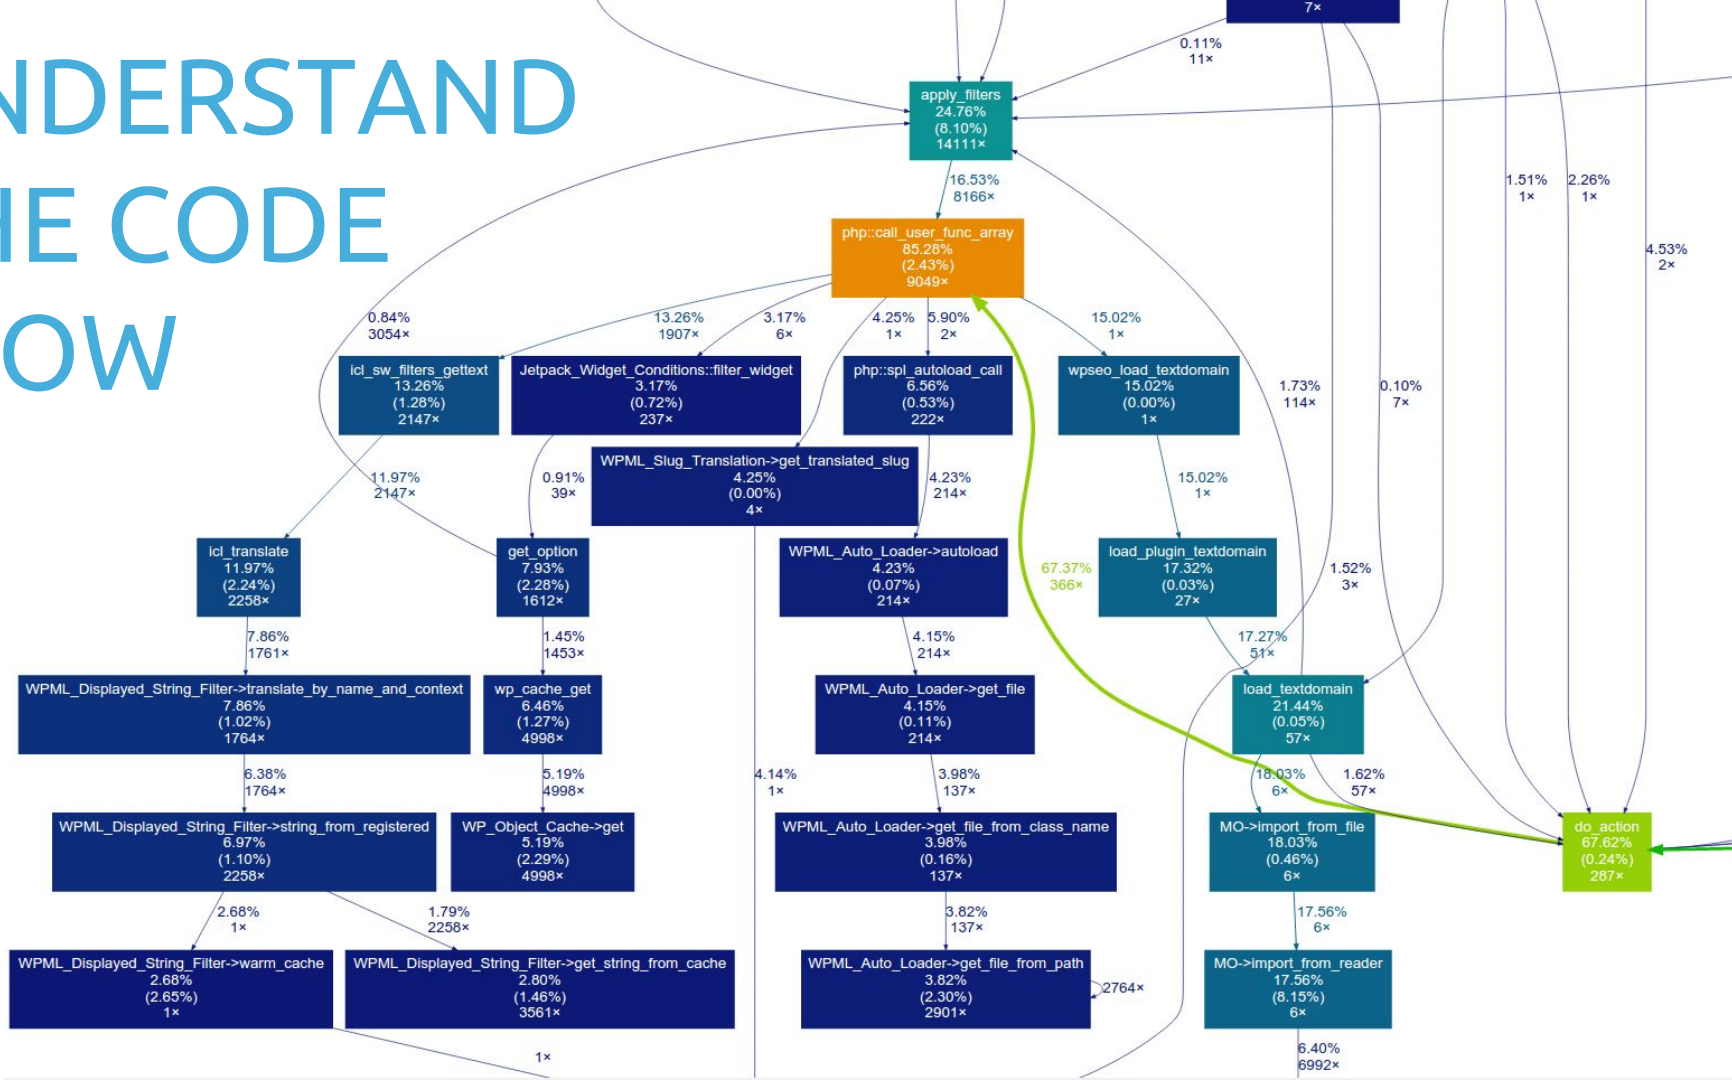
NDERSTAND
IE CODE
OW

7×

0.11%
11×

apply_filters
24.76%
(8.10%)
14111×

16.53%
8166×

1.51%
1×

2.26%
1×

4.53%
2×

php::call_user_func_array
85.28%
(2.43%)
9049×

0.84%
3054×

13.26%
1907×

3.17%
6×

4.25%
1×

5.90%
2×

15.02%
1×

icl_sw_filters_gettext
13.26%
(1.28%)
2147×

Jetpack_Widget_Conditions::filter_widget
3.17%
(0.72%)
237×

php::spl_autoload_call
6.56%
(0.53%)
222×

wpseo_load_textdomain
15.02%
(0.00%)
1×

1.73%
114×

0.10%
7×

WPML_Slug_Translation->get_translated_slug
4.25%
(0.00%)
4×

11.97%
2147×

0.91%
39×

4.23%
214×

15.02%
1×

icl_translate
11.97%
(2.24%)
2258×

get_option
7.93%
(2.28%)
1612×

WPML_Auto_Loader->autoload
4.23%
(0.07%)
214×

67.37%
366×

load_plugin_textdomain
17.32%
(0.03%)
27×

1.52%
3×

7.86%
1761×

1.45%
1453×

4.15%
214×

17.27%
51×

WPML_Displayed_String_Filter->translate_by_name_and_context
7.86%
(1.02%)
1764×

wp_cache_get
6.46%
(1.27%)
4998×

WPML_Auto_Loader->get_file
4.15%
(0.11%)
214×

load_textdomain
21.44%
(0.05%)
57×

6.38%
1764×

5.19%
4998×

4.14%
1×

3.98%
137×

18.03%
6×

1.62%
57×

WPML_Displayed_String_Filter->string_from_registered
6.97%
(1.10%)
2258×

WP_Object_Cache->get
5.19%
(2.29%)
4998×

WPML_Auto_Loader->get_file_from_class_name
3.98%
(0.16%)
137×

MO->import_from_file
18.03%
(0.46%)
6×

do_action
67.62%
(0.24%)
287×

2.68%
1×

1.79%
2258×

3.82%
137×

17.56%
6×

WPML_Displayed_String_Filter->warm_cache
2.68%
(2.65%)
1×

WPML_Displayed_String_Filter->get_string_from_cache
2.80%
(1.46%)
3561×

WPML_Auto_Loader->get_file_from_path
3.82%
(2.30%)
2901×

2764×

MO->import_from_reader
17.56%
(8.15%)
6×

1×

6.40%
6992×